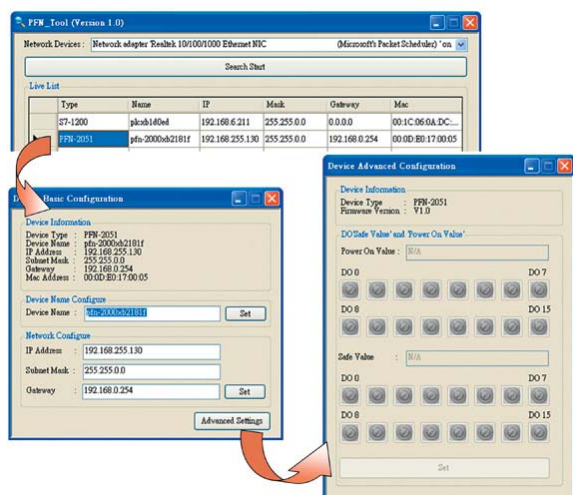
PFN_Tool (Version 1.0)

Network Devices : Network adapter 'Realtek 10/100/1000 Ethernet NIC (Microsoft's Packet Scheduler) ' on

Search Start

Live List

| | Type | Name | IP | Mask | Gateway | Mac |
|---|---|---|---|---|---|---|
| | S7-1200 | plcxb1d0ed | 192.168.6.211 | 255.255.0.0 | 0.0.0.0 | 00:1C:06:0A:DC:... |
| | PFN-2051 | pfn-2000xb2181f | 192.168.255.130 | 255.255.0.0 | 192.168.0.254 | 00:0D:E0:17:00:05 |

D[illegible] Basic Configuration

Device Information
Device Type : PFN-2051
Device Name : pfn-2000xb2181f
IP Address : 192.168.255.130
Subnet Mask : 255.255.0.0
Gateway : 192.168.0.254
Mac Address : 00:0D:E0:17:00:05

Device Name Configure
Device Name : pfn-2000xb2181f
Set

Network Configure
IP Address : 192.168.255.130
Subnet Mask : 255.255.0.0
Gateway : 192.168.0.254
Set

Advanced Settings

Device Advanced Configuration

Device Information
Device Type : PFN-2051
Firmware Version : V1.0

DO'Safe Value' and 'Power On Value'
Power On Value : N/A
DO 0 DO 7
DO 8 DO 15

Safe Value : N/A
DO 0 DO 7
DO 8 DO 15

Set